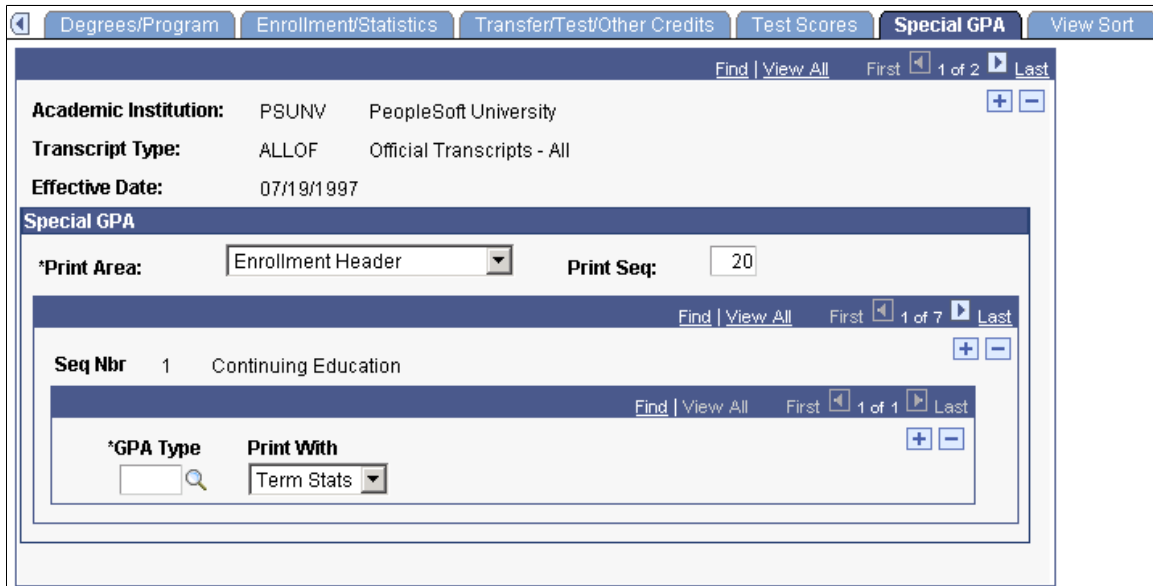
Degrees/Program | Enrollment/Statistics | Transfer/Test/Other Credits | Test Scores | Special GPA | View Sort

Find | View All First 1 of 2 Last

Academic Institution: PSUNV PeopleSoft University

Transcript Type: ALLOF Official Transcripts - All

Effective Date: 07/19/1997

Special GPA

*Print Area: Enrollment Header

Print Seq: 20

Find | View All First 1 of 7 Last

Seq Nbr 1 Continuing Education

Find | View All First 1 of 1 Last

*GPA Type

Print With

Term Stats